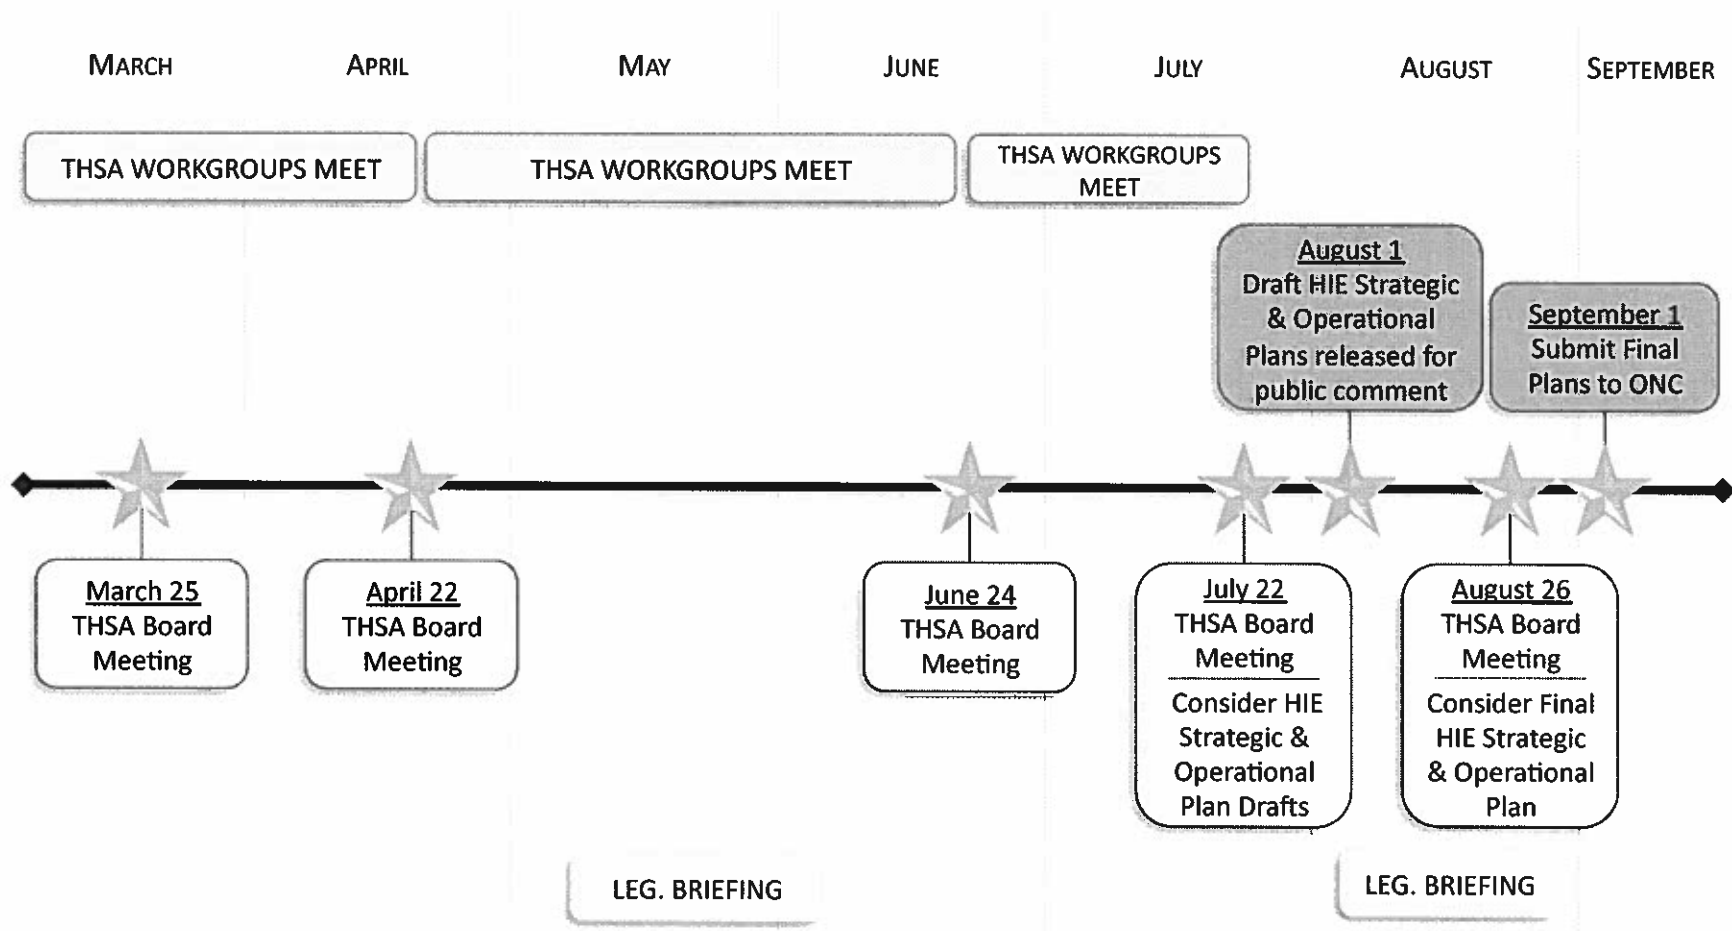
MARCH

APRIL

MAY

JUNE

JULY

AUGUST

SEPTEMBER

THSA WORKGROUPS MEET

THSA WORKGROUPS MEET

THSA WORKGROUPS MEET

August 1
Draft HIE Strategic & Operational Plans released for public comment

September 1
Submit Final Plans to ONC

March 25
THSA Board Meeting

April 22
THSA Board Meeting

June 24
THSA Board Meeting

July 22
THSA Board Meeting

Consider HIE Strategic & Operational Plan Drafts

August 26
THSA Board Meeting

Consider Final HIE Strategic & Operational Plan

LEG. BRIEFING

LEG. BRIEFING